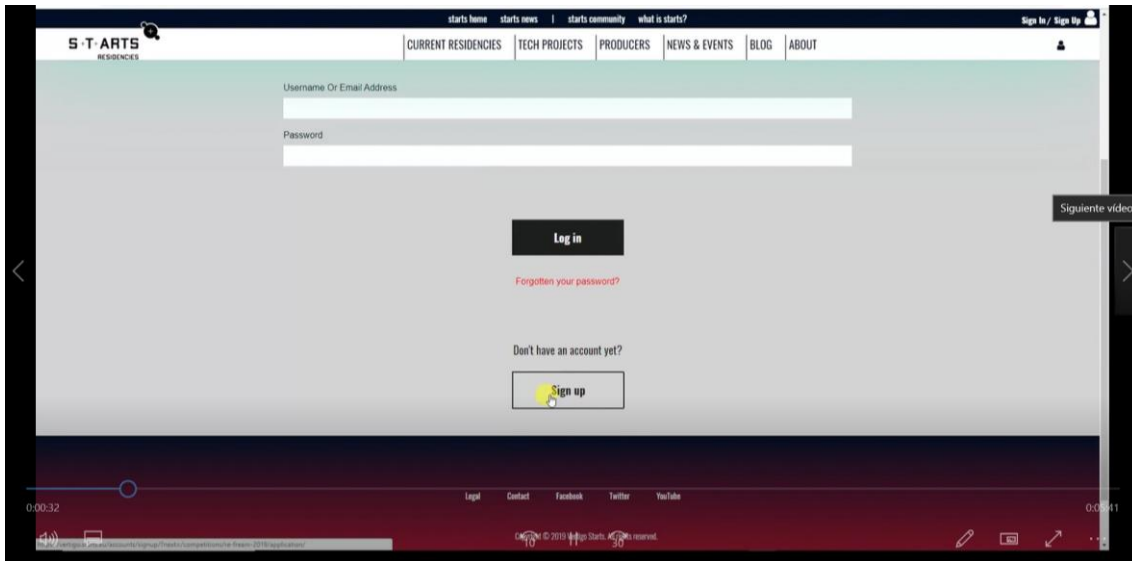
starts home starts news | starts community what is starts?

Sign In / Sign Up

S+T+ARTS RESIDENCIES

CURRENT RESIDENCIES TECH PROJECTS PRODUCERS NEWS & EVENTS BLOG ABOUT

Username Or Email Address

Password

Log in

Forgotten your password?

Don't have an account yet?

Sign up

Siguiente vídeo

0:00:32

0:05:41

Legal Contact Facebook Twitter YouTube

Copyright © 2019 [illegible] Starts. All rights reserved.

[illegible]